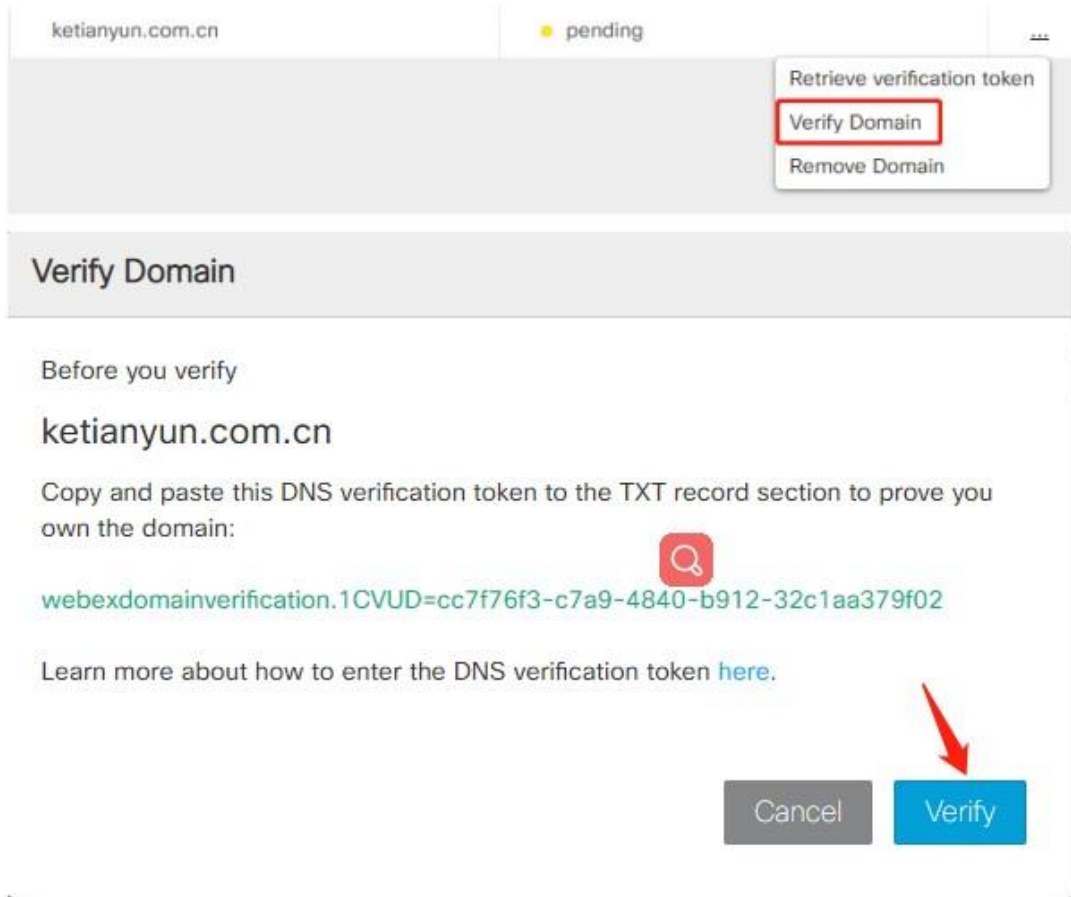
ketianyun.com.cn

pending

...

Retrieve verification token

Verify Domain

Remove Domain

Verify Domain

Before you verify

ketianyun.com.cn

Copy and paste this DNS verification token to the TXT record section to prove you own the domain:

webexdomainverification.1CVUD=cc7f76f3-c7a9-4840-b912-32c1aa379f02

Learn more about how to enter the DNS verification token here.

Cancel

Verify